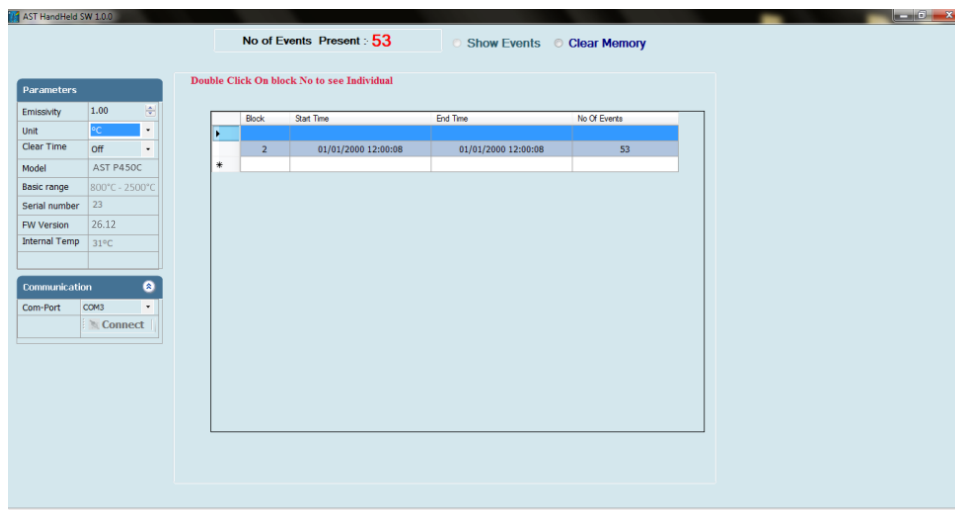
AST HandHeld SW 1.0.0

No of Events Present : 53

Show Events

Clear Memory

Parameters

| Emissivity | 1.00 |
|---|---|
| Unit | °C |
| Clear Time | Off |
| Model | AST P450C |
| Basic range | 800°C - 2500°C |
| Serial number | 23 |
| FW Version | 26.12 |
| Internal Temp | 31°C |

Communication

Com-Port COM3

Connect

Double Click On block No to see Individual

| | Block | Start Time | End Time | No Of Events |
|---|---|---|---|---|
| ▸ | | | | |
| | 2 | 01/01/2000 12:00:08 | 01/01/2000 12:00:08 | 53 |
| * | | | | |